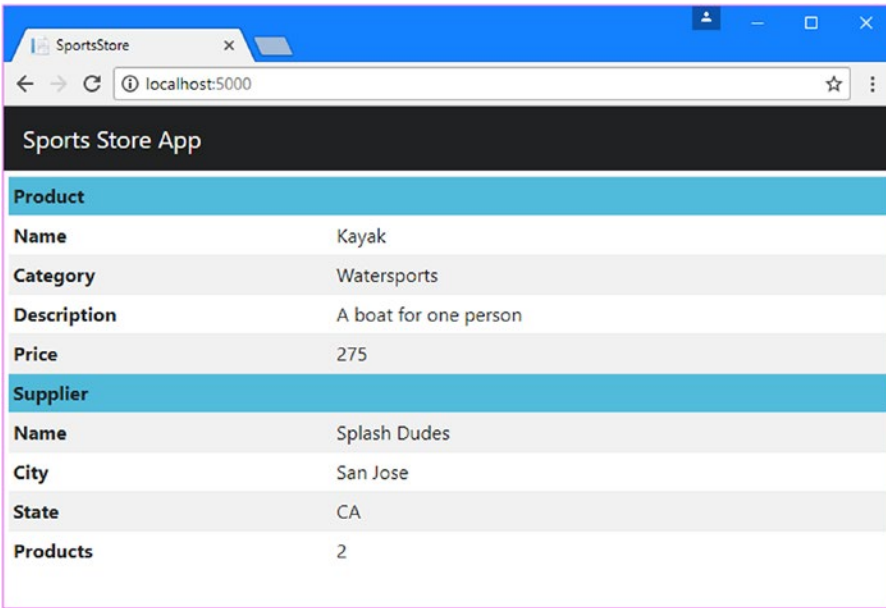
SportsStore ×

localhost:5000

Sports Store App

| Product | |
|---|---|
| Name | Kayak |
| Category | Watersports |
| Description | A boat for one person |
| Price | 275 |
| **Supplier** | |
| Name | Splash Dudes |
| City | San Jose |
| State | CA |
| Products | 2 |